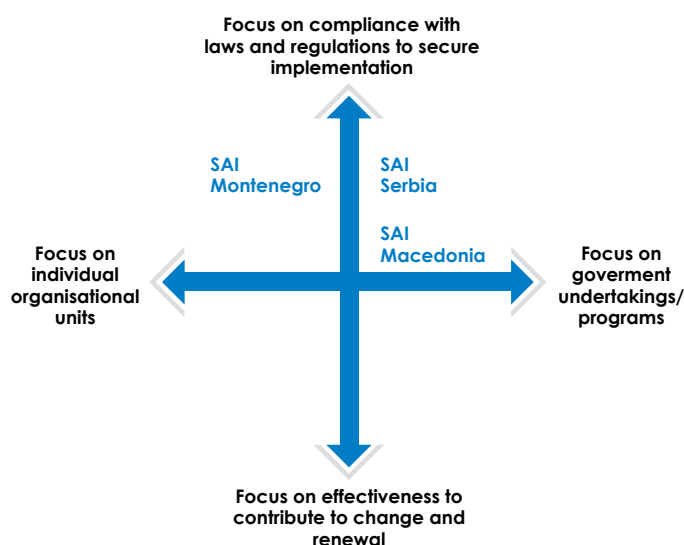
Focus on compliance with laws and regulations to secure implementation

SAI Montenegro

SAI Serbia

SAI Macedonia

Focus on individual organisational units

Focus on goverment undertakings/ programs

Focus on effectiveness to contribute to change and renewal